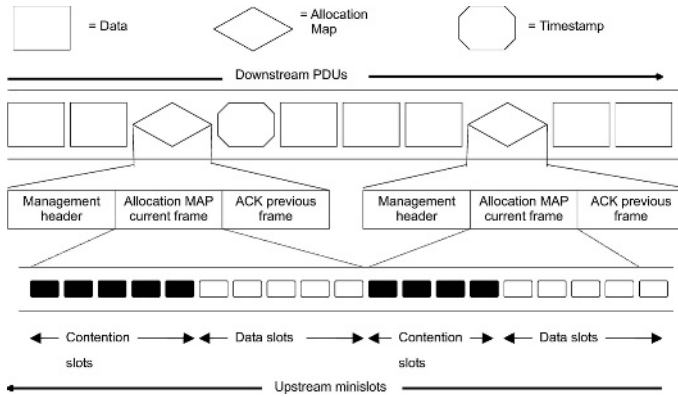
= Data

= Allocation Map

= Timestamp

Downstream PDUs

| Management header | Allocation MAP current frame | ACK previous frame |
|---|---|---|

| Management header | Allocation MAP current frame | ACK previous frame |
|---|---|---|

Contention slots

Data slots

Contention slots

Data slots

Upstream minislots